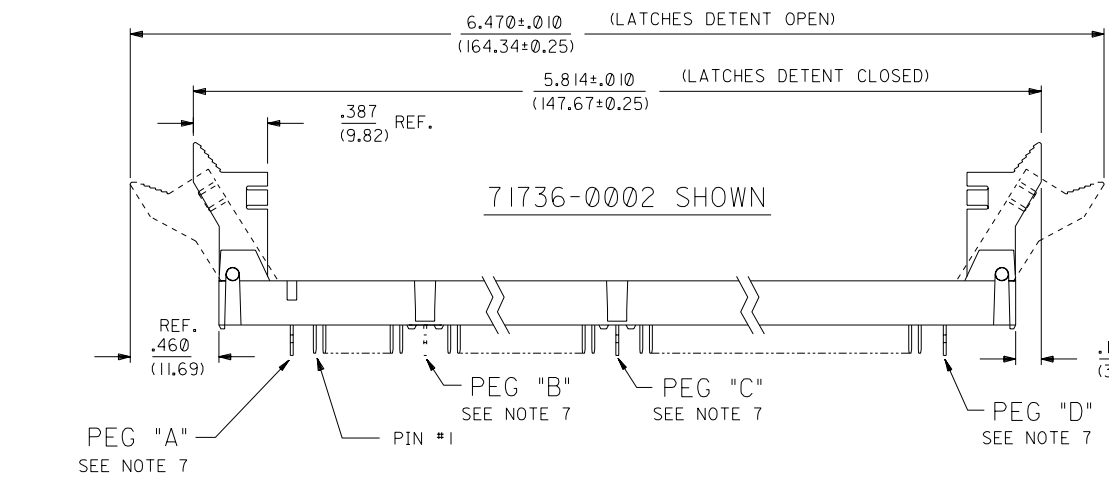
$\frac{6.470\pm.010}{(164.34\pm0.25)}$ (LATCHES DETENT OPEN)

$\frac{5.814\pm.010}{(147.67\pm0.25)}$ (LATCHES DETENT CLOSED)

$\frac{.387}{(9.82)}$ REF.

71736-0002 SHOWN

REF. $\frac{.460}{(11.69)}$

$\frac{.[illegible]}{(3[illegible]}$

PEG "B" SEE NOTE 7

PEG "C" SEE NOTE 7

PEG "D" SEE NOTE 7

PEG "A" SEE NOTE 7

PIN #1